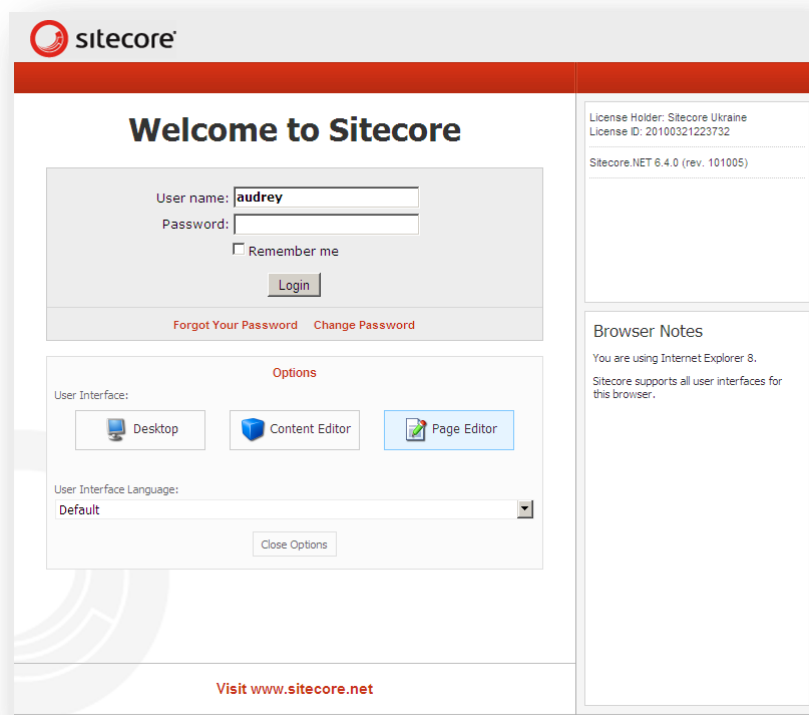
sitecore®

Welcome to Sitecore

User name: audrey
Password:
Remember me
Login

Forgot Your Password Change Password

Options
User Interface:
Desktop
Content Editor
Page Editor

User Interface Language:
Default
Close Options

Visit www.sitecore.net

License Holder: Sitecore Ukraine
License ID: 20100321223732

Sitecore.NET 6.4.0 (rev. 101005)

Browser Notes
You are using Internet Explorer 8.

Sitecore supports all user interfaces for this browser.